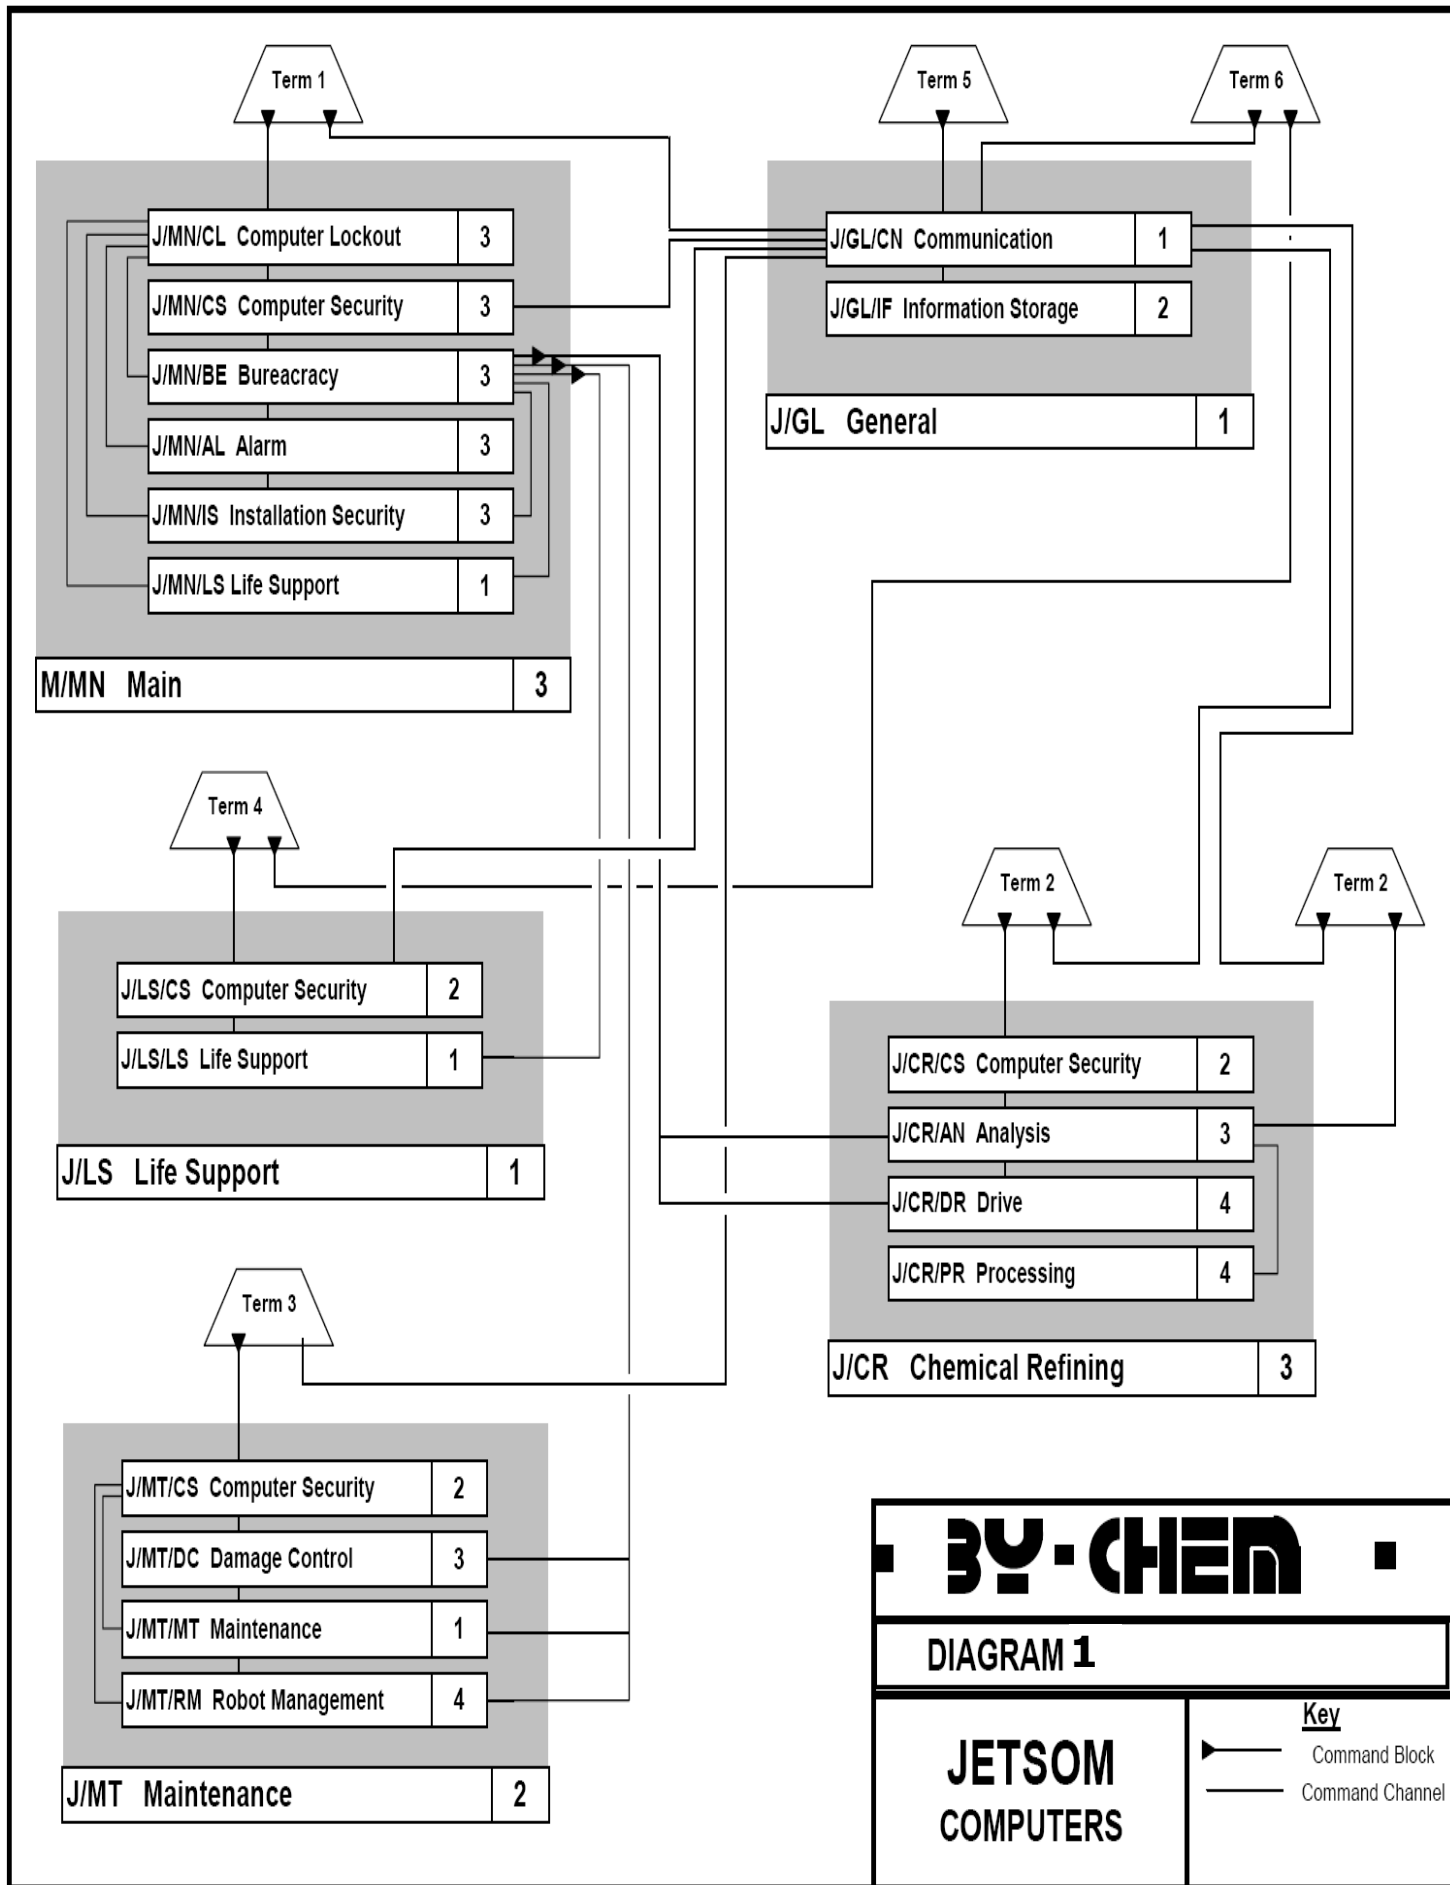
Term 1

Term 5

Term 6

J/MN/CL Computer Lockout | 3
J/MN/CS Computer Security | 3
J/MN/BE Bureacracy | 3
J/MN/AL Alarm | 3
J/MN/IS Installation Security | 3
J/MN/LS Life Support | 1

M/MN Main | 3

J/GL/CN Communication | 1
J/GL/IF Information Storage | 2

J/GL General | 1

Term 4

J/LS/CS Computer Security | 2
J/LS/LS Life Support | 1

J/LS Life Support | 1

Term 2

Term 2

J/CR/CS Computer Security | 2
J/CR/AN Analysis | 3
J/CR/DR Drive | 4
J/CR/PR Processing | 4

J/CR Chemical Refining | 3

Term 3

J/MT/CS Computer Security | 2
J/MT/DC Damage Control | 3
J/MT/MT Maintenance | 1
J/MT/RM Robot Management | 4

J/MT Maintenance | 2

BY-CHEM

DIAGRAM 1

JETSOM
COMPUTERS

Key
Command Block
Command Channel